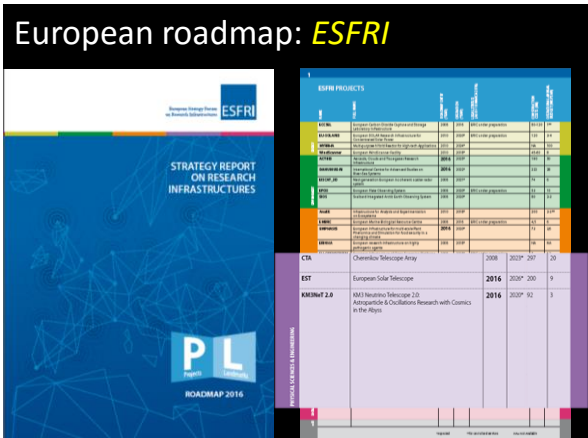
European roadmap: ESFRI

European Strategy Forum on Research Infrastructures
ESFRI

STRATEGY REPORT ON RESEARCH INFRASTRUCTURES

P L
Projects Landmarks

ROADMAP 2016

ESFRI PROJECTS

| CTA | Cherenkov Telescope Array | 2008 | 2023* | 297 | 20 |
|---|---|---|---|---|---|
| EST | European Solar Telescope | 2016 | 2026* | 200 | 9 |
| KM3NeT 2.0 | KM3 Neutrino Telescope 2.0 Astroparticle & Oscillations Research with Cosmics in the Abyss | 2016 | 2020* | 92 | 3 |

PHYSICAL SCIENCES & ENGINEERING